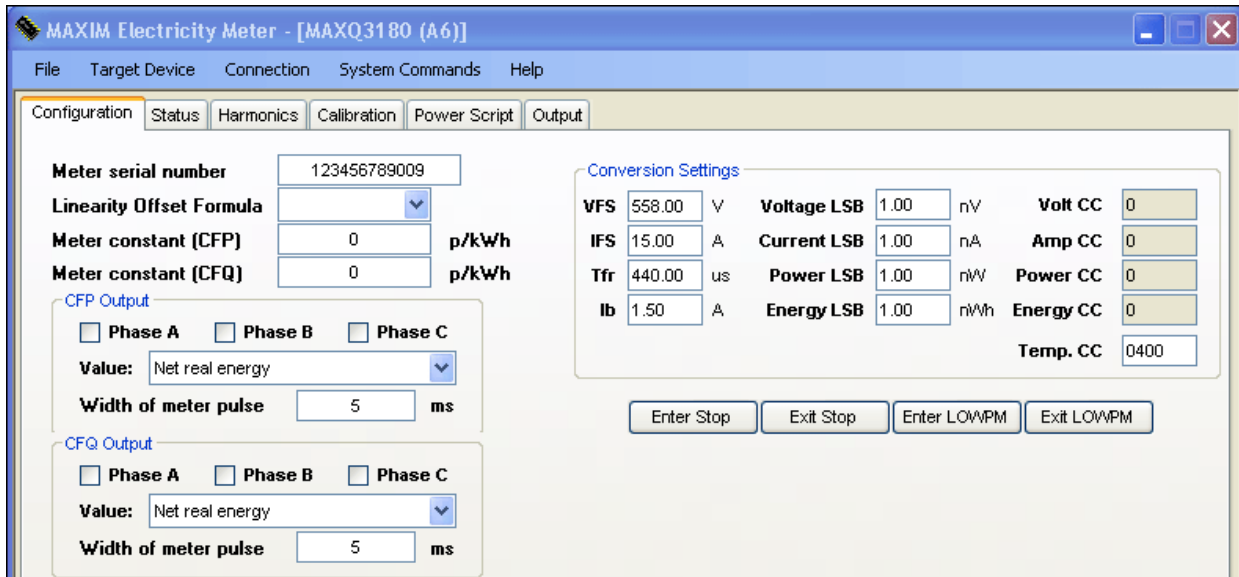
MAXIM Electricity Meter - [MAXQ3180 (A6)]

File Target Device Connection System Commands Help

Configuration | Status | Harmonics | Calibration | Power Script | Output

Meter serial number 123456789009
Linearity Offset Formula
Meter constant (CFP) 0 p/kWh
Meter constant (CFQ) 0 p/kWh

CFP Output
Phase A Phase B Phase C
Value: Net real energy
Width of meter pulse 5 ms

CFQ Output
Phase A Phase B Phase C
Value: Net real energy
Width of meter pulse 5 ms

Conversion Settings

| | | | | | | | |
|---|---|---|---|---|---|---|---|
| VFS | 558.00 | V | Voltage LSB | 1.00 | nV | Volt CC | 0 |
| IFS | 15.00 | A | Current LSB | 1.00 | nA | Amp CC | 0 |
| Tfr | 440.00 | us | Power LSB | 1.00 | nW | Power CC | 0 |
| Ib | 1.50 | A | Energy LSB | 1.00 | nWh | Energy CC | 0 |
| | | | | | | Temp. CC | 0400 |

Enter Stop Exit Stop Enter LOWPM Exit LOWPM